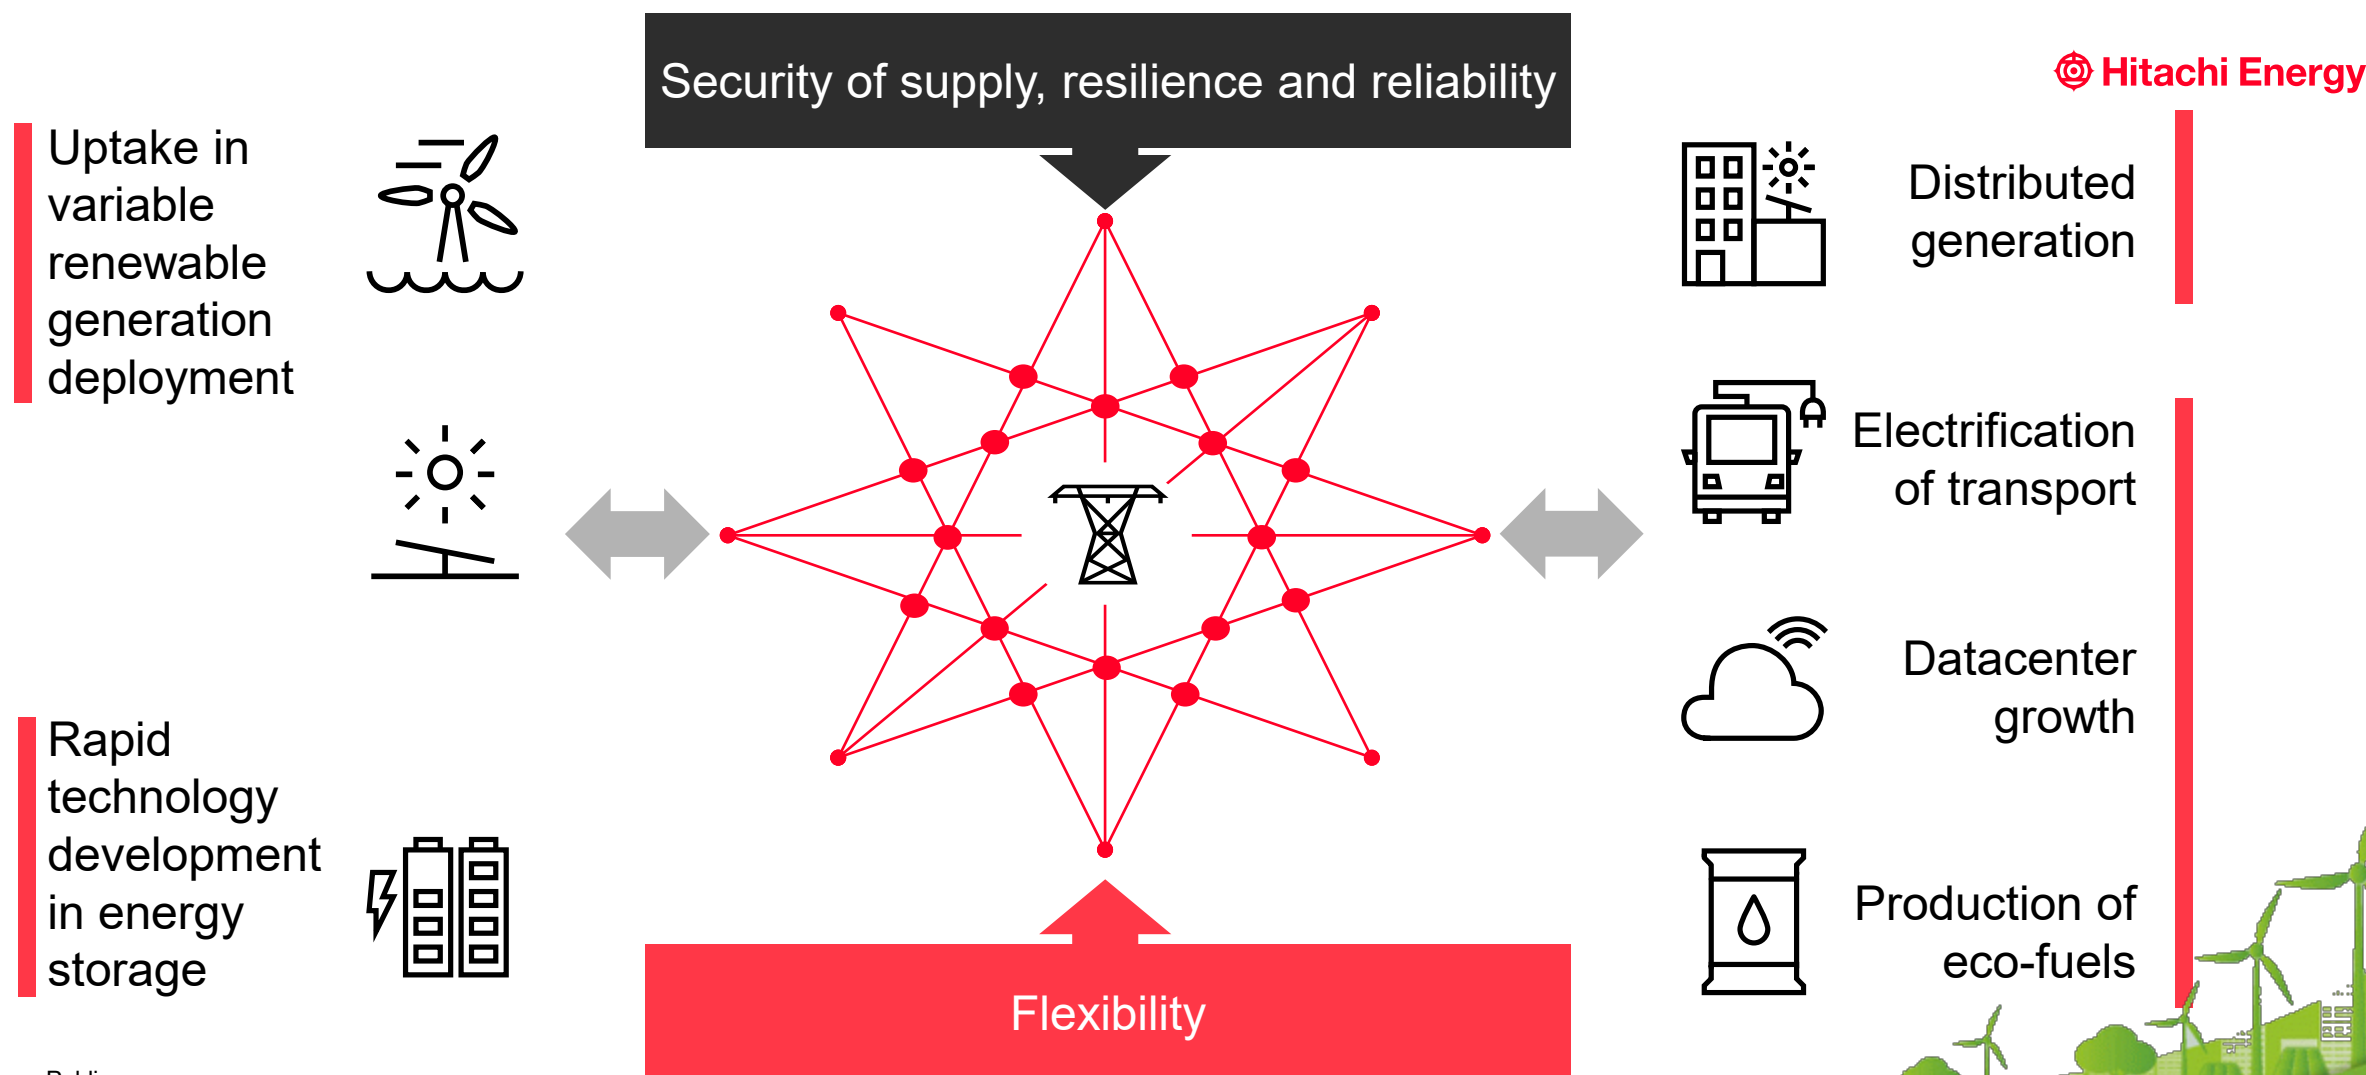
Security of supply, resilience and reliability

Hitachi Energy

Uptake in variable renewable generation deployment

Rapid technology development in energy storage

Distributed generation

Electrification of transport

Datacenter growth

Production of eco-fuels

Flexibility

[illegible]